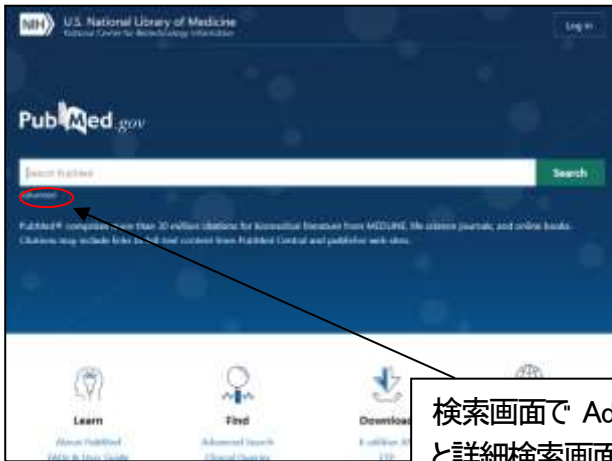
NIH U.S. National Library of Medicine
National Center for Biotechnology Information

Log in

PubMed.gov

Search PubMed

Search

Advanced

PubMed® comprises more than 30 million citations for biomedical literature from MEDLINE, life science journals, and online books. Citations may include links to full-text content from PubMed Central and publisher web sites.

Learn
About PubMed
FAQs & User Guide

Find
Advanced Search
Clinical Queries

Download
E-utilities API
FTP

検索画面で" Ad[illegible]
と詳細検索画面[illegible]